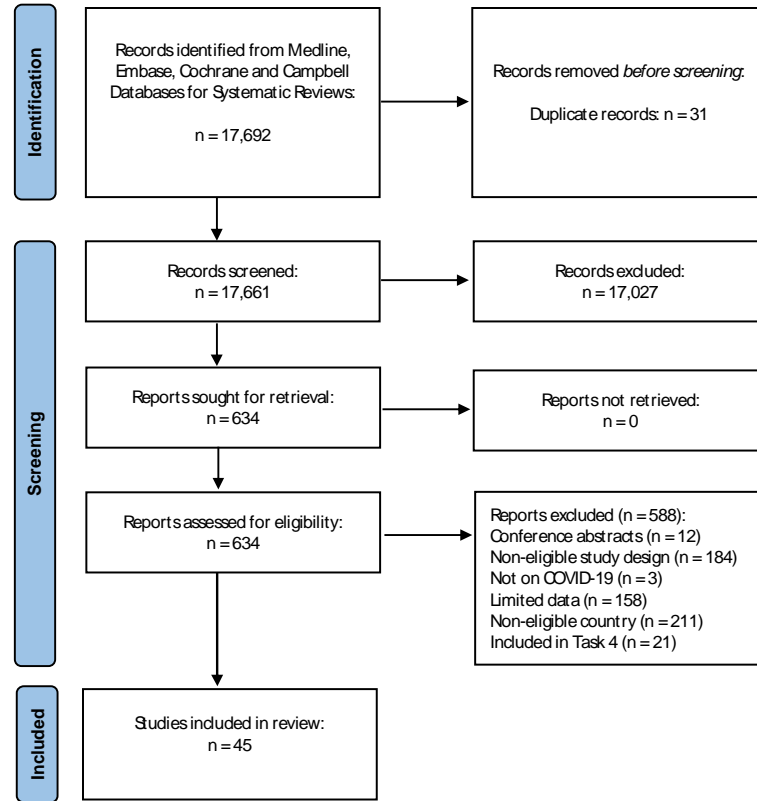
Identification

Records identified from Medline, Embase, Cochrane and Campbell Databases for Systematic Reviews:

n = 17,692

Records removed *before screening*:

Duplicate records: n = 31

Screening

Records screened:
n = 17,661

Records excluded:
n = 17,027

Reports sought for retrieval:
n = 634

Reports not retrieved:
n = 0

Reports assessed for eligibility:
n = 634

Reports excluded (n = 588):
Conference abstracts (n = 12)
Non-eligible study design (n = 184)
Not on COVID-19 (n = 3)
Limited data (n = 158)
Non-eligible country (n = 211)
Included in Task 4 (n = 21)

Included

Studies included in review:
n = 45